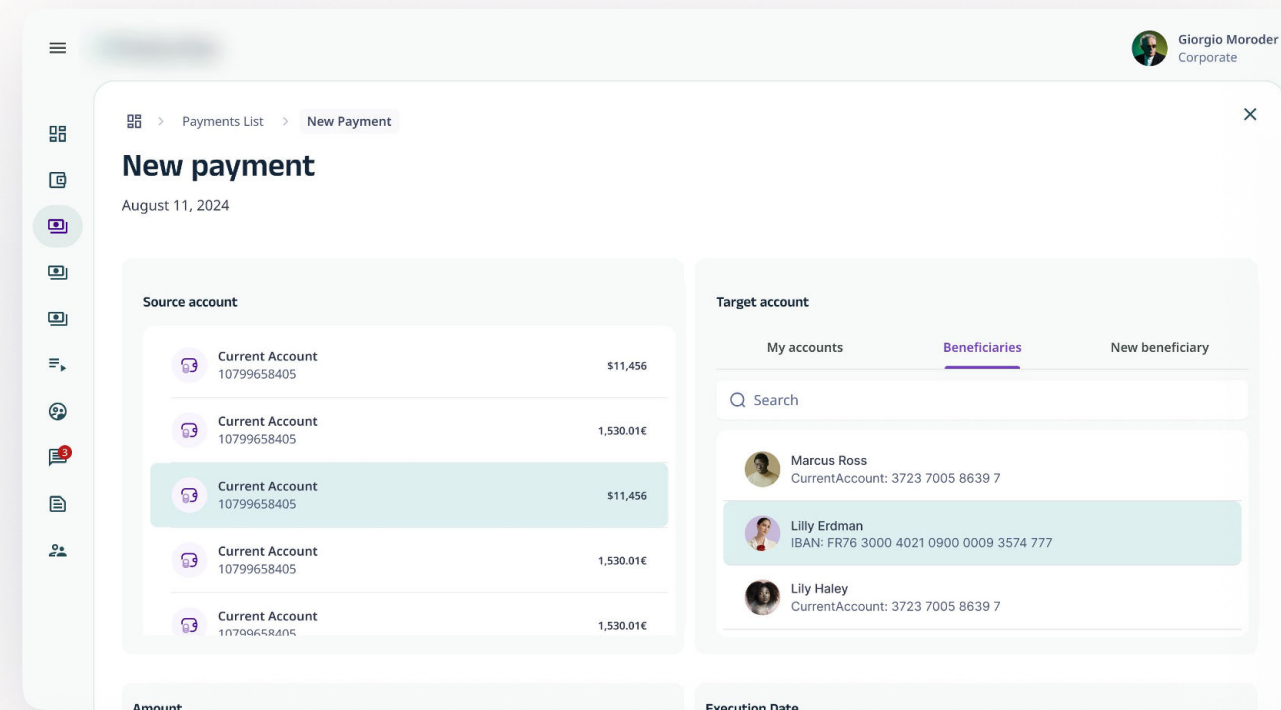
Giorgio Moroder
Corporate

Payments List > New Payment

New payment

August 11, 2024

3

Source account

Current Account
10799658405
$11,456

Current Account
10799658405
1,530.01€

Current Account
10799658405
$11,456

Current Account
10799658405
1,530.01€

Current Account
10799658405
1,530.01€

Target account

My accounts
Beneficiaries
New beneficiary

Search

Marcus Ross
CurrentAccount: 3723 7005 8639 7

Lilly Erdman
IBAN: FR76 3000 4021 0900 0009 3574 777

Lily Haley
CurrentAccount: 3723 7005 8639 7

Amount

Execution Date